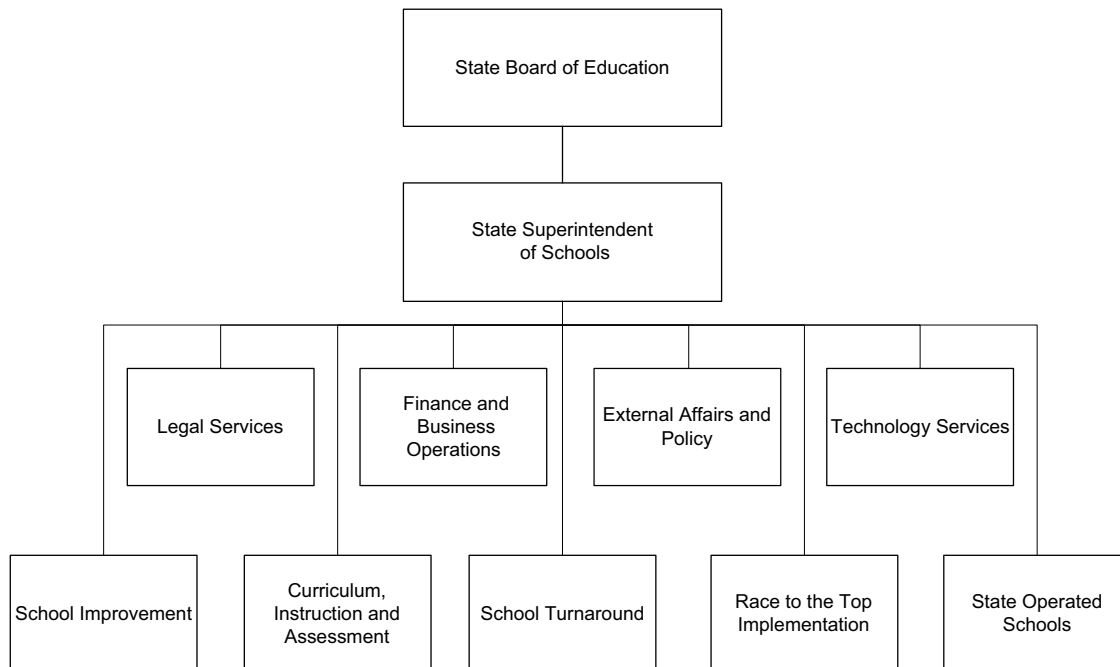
State Board of Education

State Superintendent of Schools

Legal Services

Finance and Business Operations

External Affairs and Policy

Technology Services

School Improvement

Curriculum, Instruction and Assessment

School Turnaround

Race to the Top Implementation

State Operated Schools